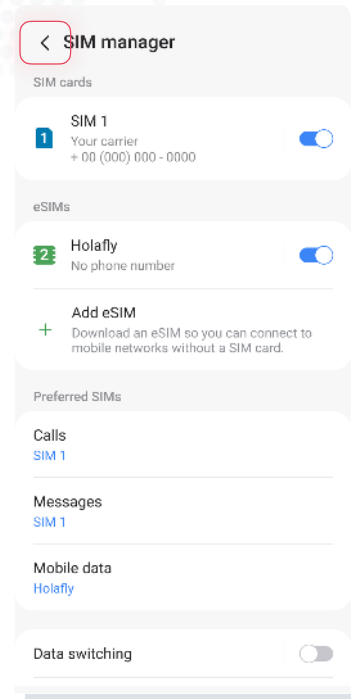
< SIM manager

SIM cards

1 SIM 1
Your carrier
+ 00 (000) 000 - 0000

eSIMs

2 Holafly
No phone number

+ Add eSIM
Download an eSIM so you can connect to mobile networks without a SIM card.

Preferred SIMs

Calls
SIM 1

Messages
SIM 1

Mobile data
Holafly

Data switching